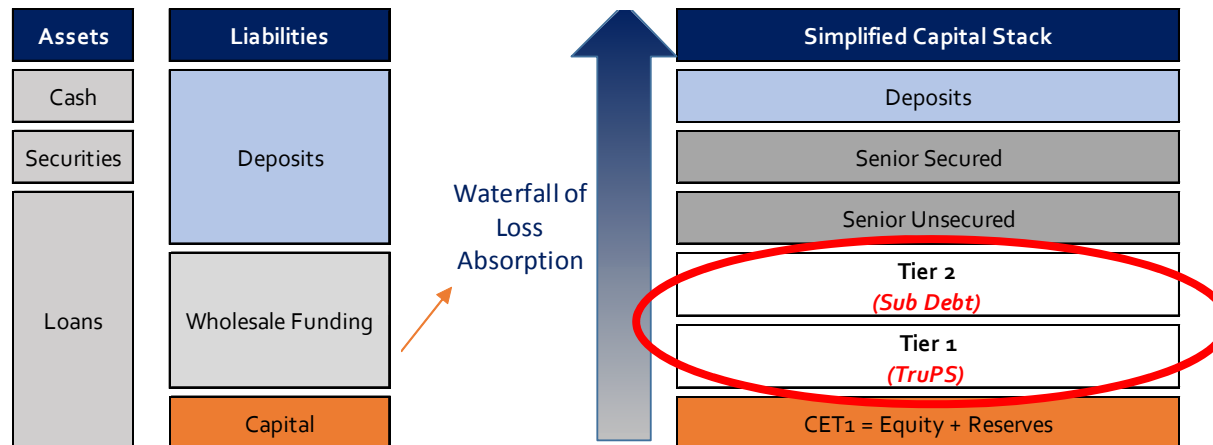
| Assets |
|---|
| Cash |
| Securities |
| Loans |

| Liabilities |
|---|
| Deposits |
| Wholesale Funding |
| Capital |

Waterfall of Loss Absorption

| Simplified Capital Stack |
|---|
| Deposits |
| Senior Secured |
| Senior Unsecured |
| Tier 2 (Sub Debt) |
| Tier 1 (TruPS) |
| CET1 = Equity + Reserves |